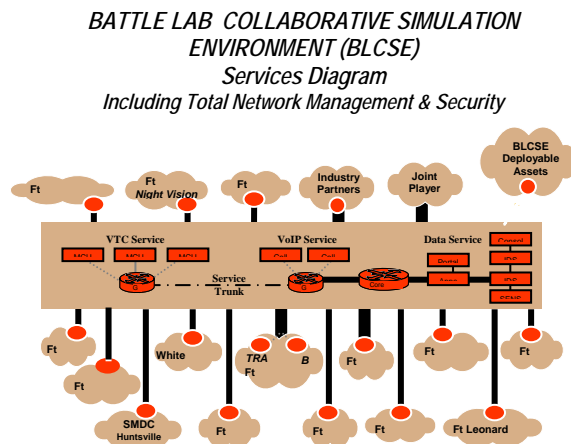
BATTLE LAB COLLABORATIVE SIMULATION ENVIRONMENT (BLCSE)
Services Diagram
Including Total Network Management & Security

Ft

Ft Night Vision

Ft

Industry Partners

Joint Player

BLCSE Deployable Assets

VTC Service

MCU

MCU

MCU

G

Service Trunk

VoIP Service

Call

Call

G

Core

Data Service

Portal

Apps

Comml

IDS

IPS

SFMS

Ft

Ft

White

TRA Ft

B

Ft

Ft

Ft

SMDC Huntsville

Ft

Ft

Ft

Ft Leonard